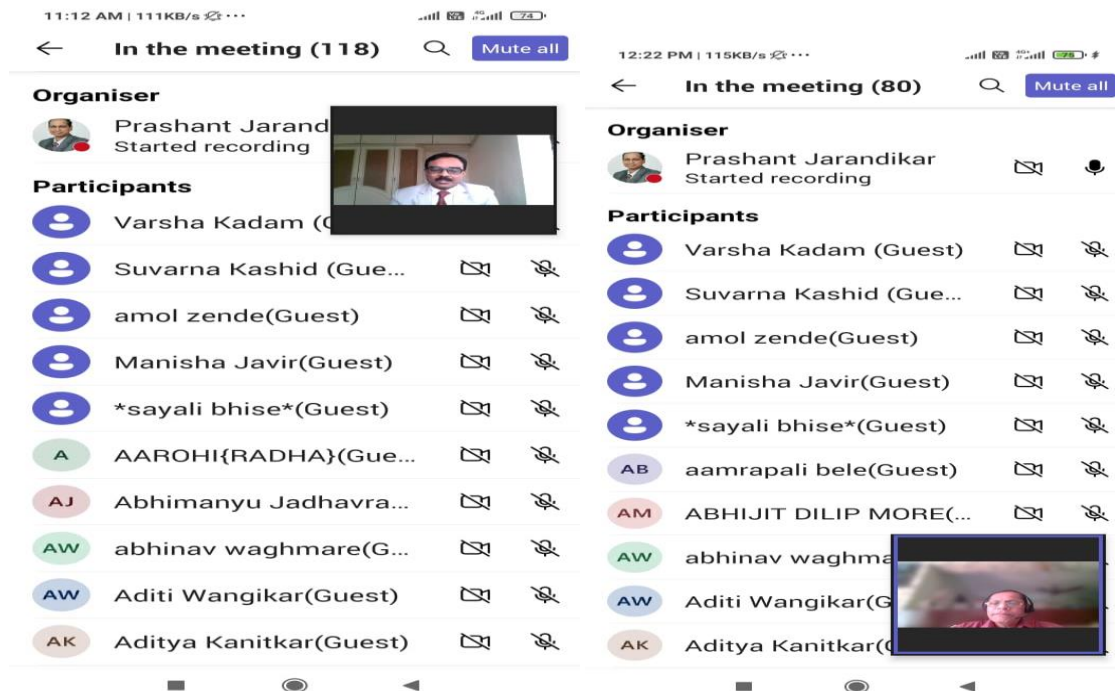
11:12 AM | 111KB/s ⋯

In the meeting (118)

Mute all

Organiser

Prashant Jarand

Started recording

Participants

Varsha Kadam (G

Suvarna Kashid (Gue...

amol zende(Guest)

Manisha Javir(Guest)

*sayali bhise*(Guest)

A

AAROHI{RADHA}(Gue...

AJ

Abhimanyu Jadhavra...

AW

abhinav waghmare(G...

AW

Aditi Wangikar(Guest)

AK

Aditya Kanitkar(Guest)

12:22 PM | 115KB/s ⋯

In the meeting (80)

Mute all

Organiser

Prashant Jarandikar

Started recording

Participants

Varsha Kadam (Guest)

Suvarna Kashid (Gue...

amol zende(Guest)

Manisha Javir(Guest)

*sayali bhise*(Guest)

AB

aamrapali bele(Guest)

AM

ABHIJIT DILIP MORE(...

AW

abhinav waghma

AW

Aditi Wangikar(G

AK

Aditya Kanitkar(